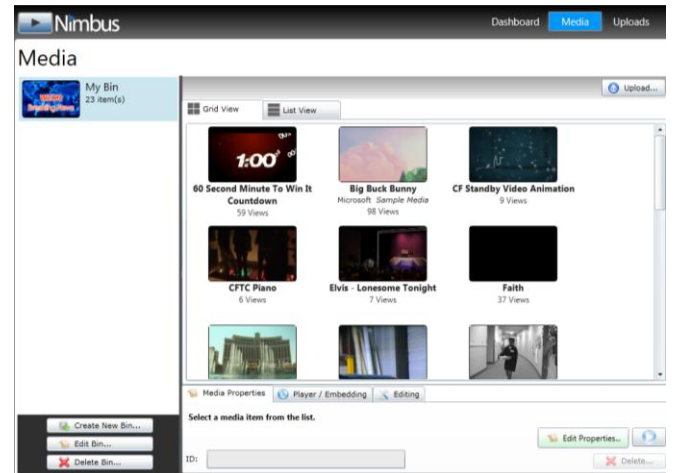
Nimbus

Dashboard Media Uploads

Media

My Bin
23 item(s)

Upload...

Grid View List View

1:00

60 Second Minute To Win It Countdown
59 Views

Big Buck Bunny
Microsoft *Sample Media*
98 Views

CF Standby Video Animation
9 Views

CFTC Piano
6 Views

Elvis - Lonesome Tonight
7 Views

Faith
37 Views

Media Properties Player / Embedding Editing

Select a media item from the list.

Edit Properties...

ID:

Delete...

Create New Bin...
Edit Bin...
Delete Bin...